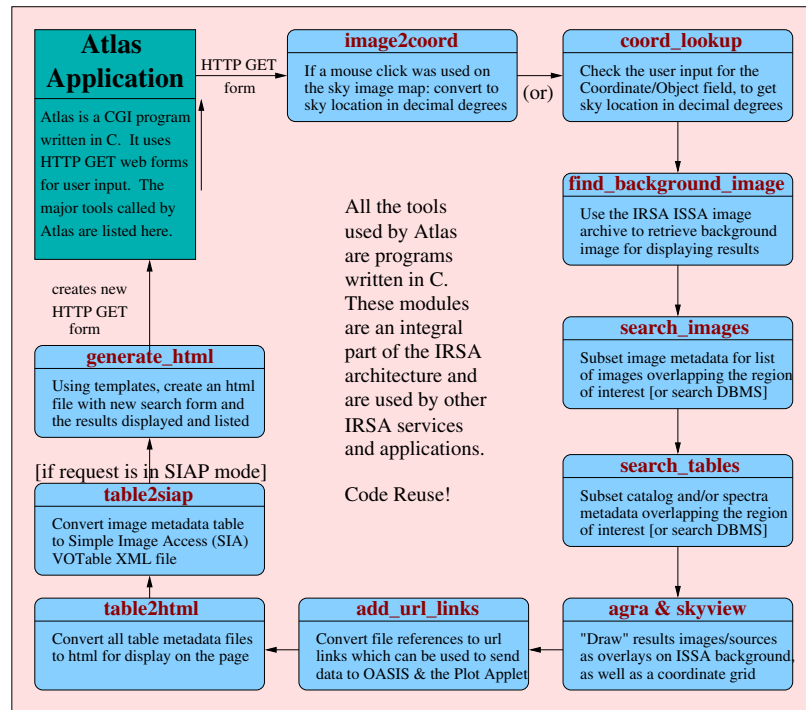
Atlas Application

Atlas is a CGI program written in C. It uses HTTP GET web forms for user input. The major tools called by Atlas are listed here.

HTTP GET form

image2coord

If a mouse click was used on the sky image map: convert to sky location in decimal degrees

(or)

coord_lookup

Check the user input for the Coordinate/Object field, to get sky location in decimal degrees

find_background_image

Use the IRSA ISSA image archive to retrieve background image for displaying results

All the tools used by Atlas are programs written in C. These modules are an integral part of the IRSA architecture and are used by other IRSA services and applications.

Code Reuse!

creates new HTTP GET form

generate_html

Using templates, create an html file with new search form and the results displayed and listed

search_images

Subset image metadata for list of images overlapping the region of interest [or search DBMS]

[if request is in SIAP mode]

table2siap

Convert image metadata table to Simple Image Access (SIA) VOTable XML file

search_tables

Subset catalog and/or spectra metadata overlapping the region of interest [or search DBMS]

table2html

Convert all table metadata files to html for display on the page

add_url_links

Convert file references to url links which can be used to send data to OASIS & the Plot Applet

agra & skyview

"Draw" results images/sources as overlays on ISSA background, as well as a coordinate grid